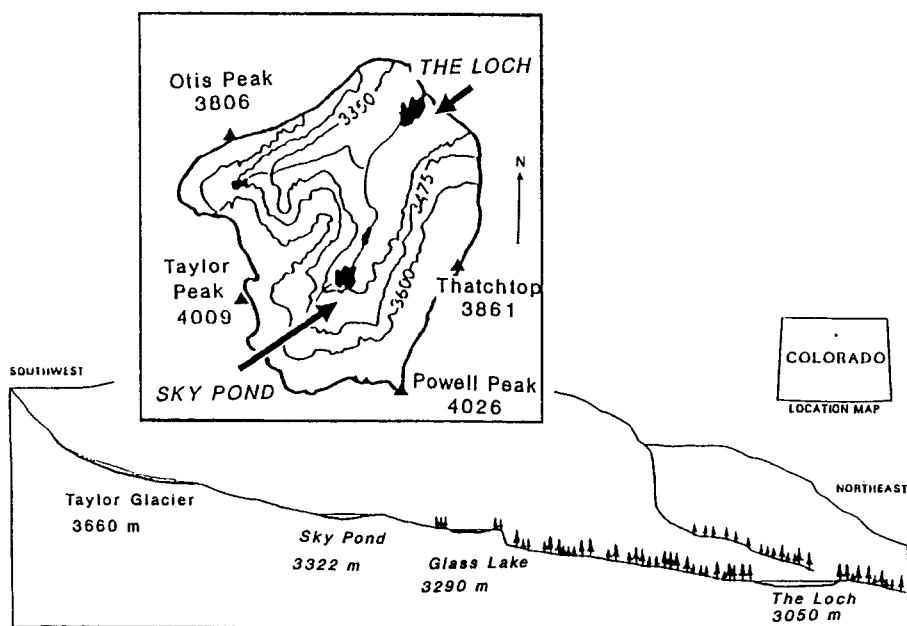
Otis Peak
3806

THE LOCH

3350

N

3475

Taylor Peak
4009

3600

Thatchtop
3861

SKY POND

Powell Peak
4026

COLORADO

LOCATION MAP

SOUTHWEST

NORTHEAST

Taylor Glacier
3660 m

Sky Pond
3322 m

Glass Lake
3290 m

The Loch
3050 m